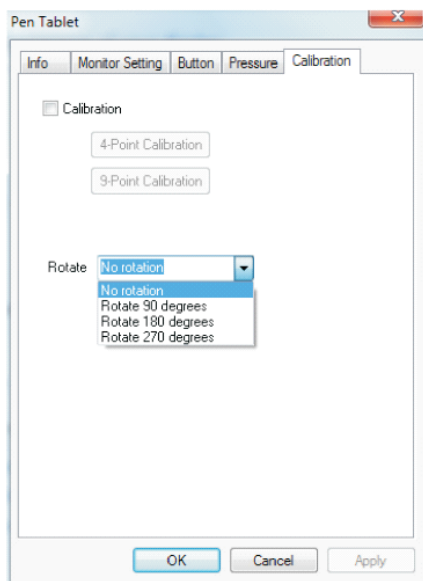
Pen Tablet

Info
Monitor Setting
Button
Pressure
Calibration

Calibration

4-Point Calibration

9-Point Calibration

Rotate
No rotation

No rotation
Rotate 90 degrees
Rotate 180 degrees
Rotate 270 degrees

OK
Cancel
Apply